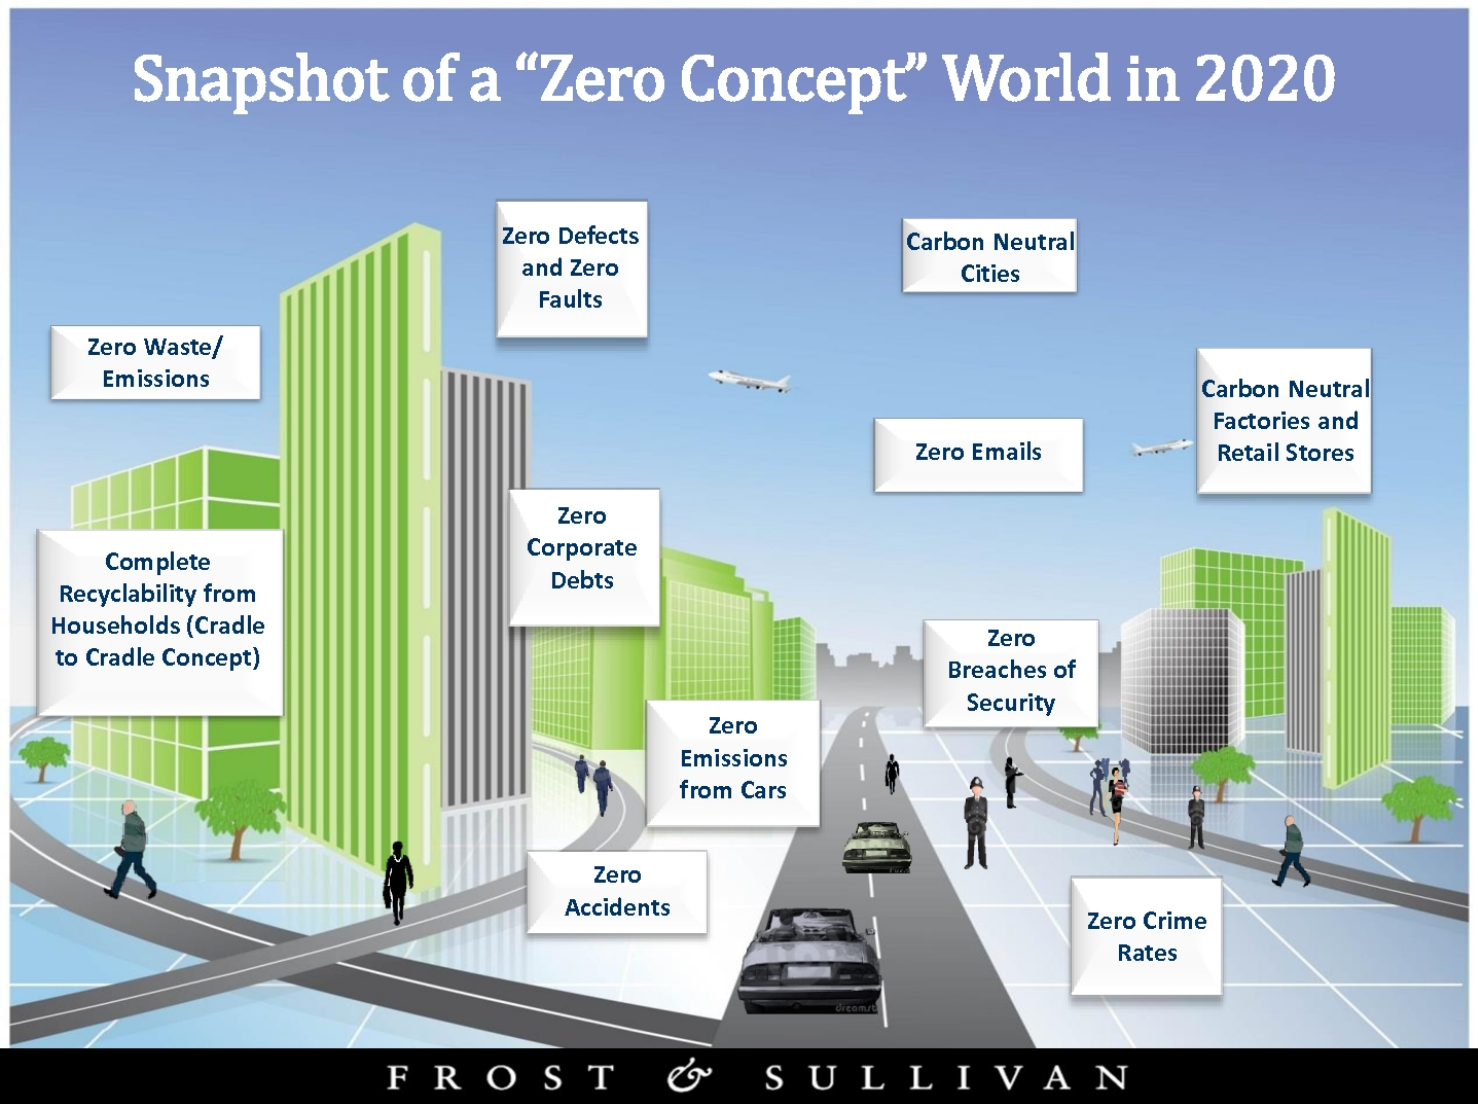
Snapshot of a "Zero Concept" World in 2020

Zero Defects and Zero Faults

Carbon Neutral Cities

Zero Waste/ Emissions

Carbon Neutral Factories and Retail Stores

Zero Emails

Zero Corporate Debts

Complete Recyclability from Households (Cradle to Cradle Concept)

Zero Breaches of Security

Zero Emissions from Cars

Zero Accidents

Zero Crime Rates

FROST & SULLIVAN